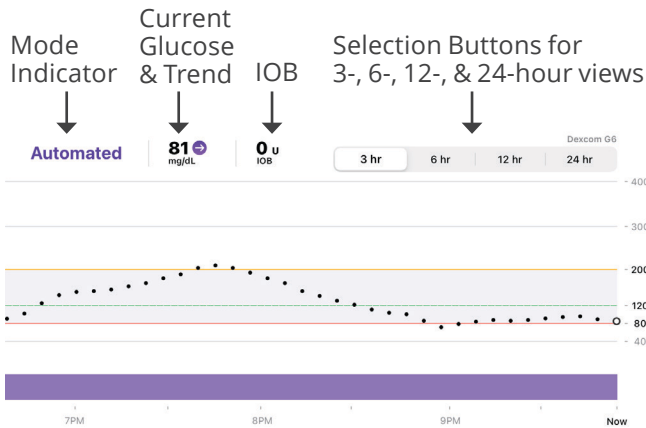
Mode Indicator

Current Glucose & Trend

IOB

Selection Buttons for 3-, 6-, 12-, & 24-hour views

Automated

81 mg/dL

0 U IOB

Dexcom G6

3 hr
6 hr
12 hr
24 hr

400
300
200
120
80
40

7PM
8PM
9PM
Now